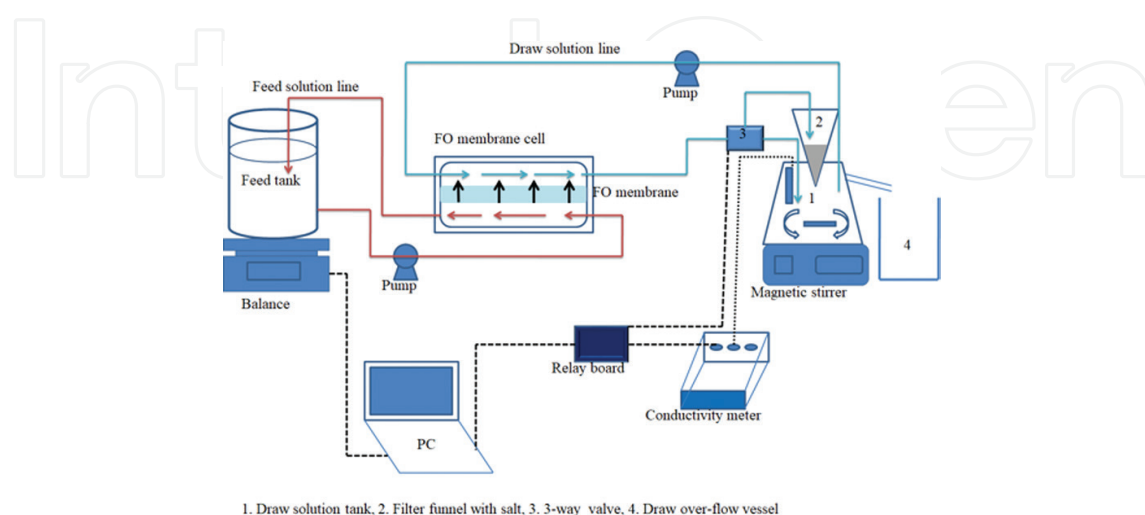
Draw solution line

Feed solution line

Pump

FO membrane cell

3

2

Feed tank

FO membrane

1

4

Pump

Balance

Magnetic stirrer

Relay board

Conductivity meter

PC

1. Draw solution tank, 2. Filter funnel with salt, 3. 3-way valve, 4. Draw over-flow vessel